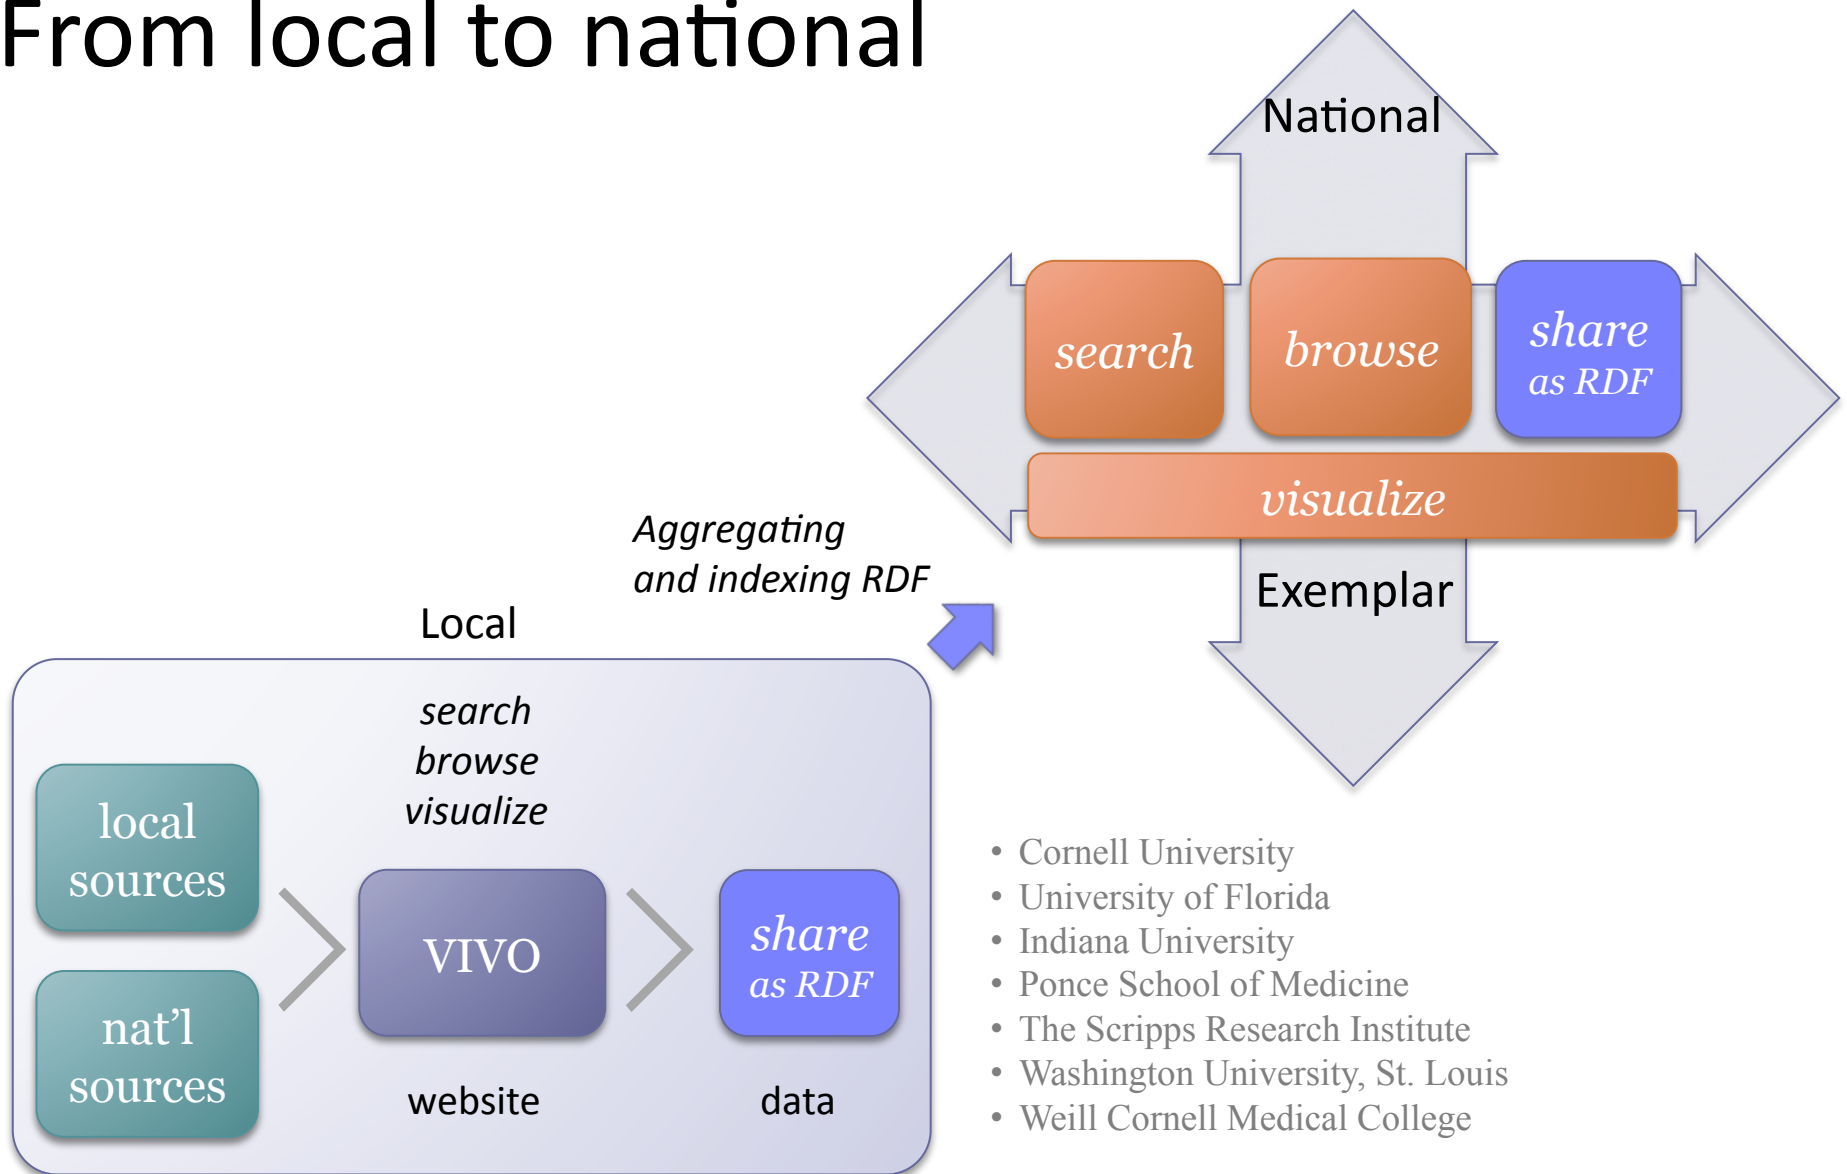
From local to national

National

search

browse

share
as RDF

visualize

Exemplar

Aggregating
and indexing RDF

Local

search
browse
visualize

local
sources

nat'l
sources

VIVO

share
as RDF

website

data

• Cornell University
• University of Florida
• Indiana University
• Ponce School of Medicine
• The Scripps Research Institute
• Washington University, St. Louis
• Weill Cornell Medical College